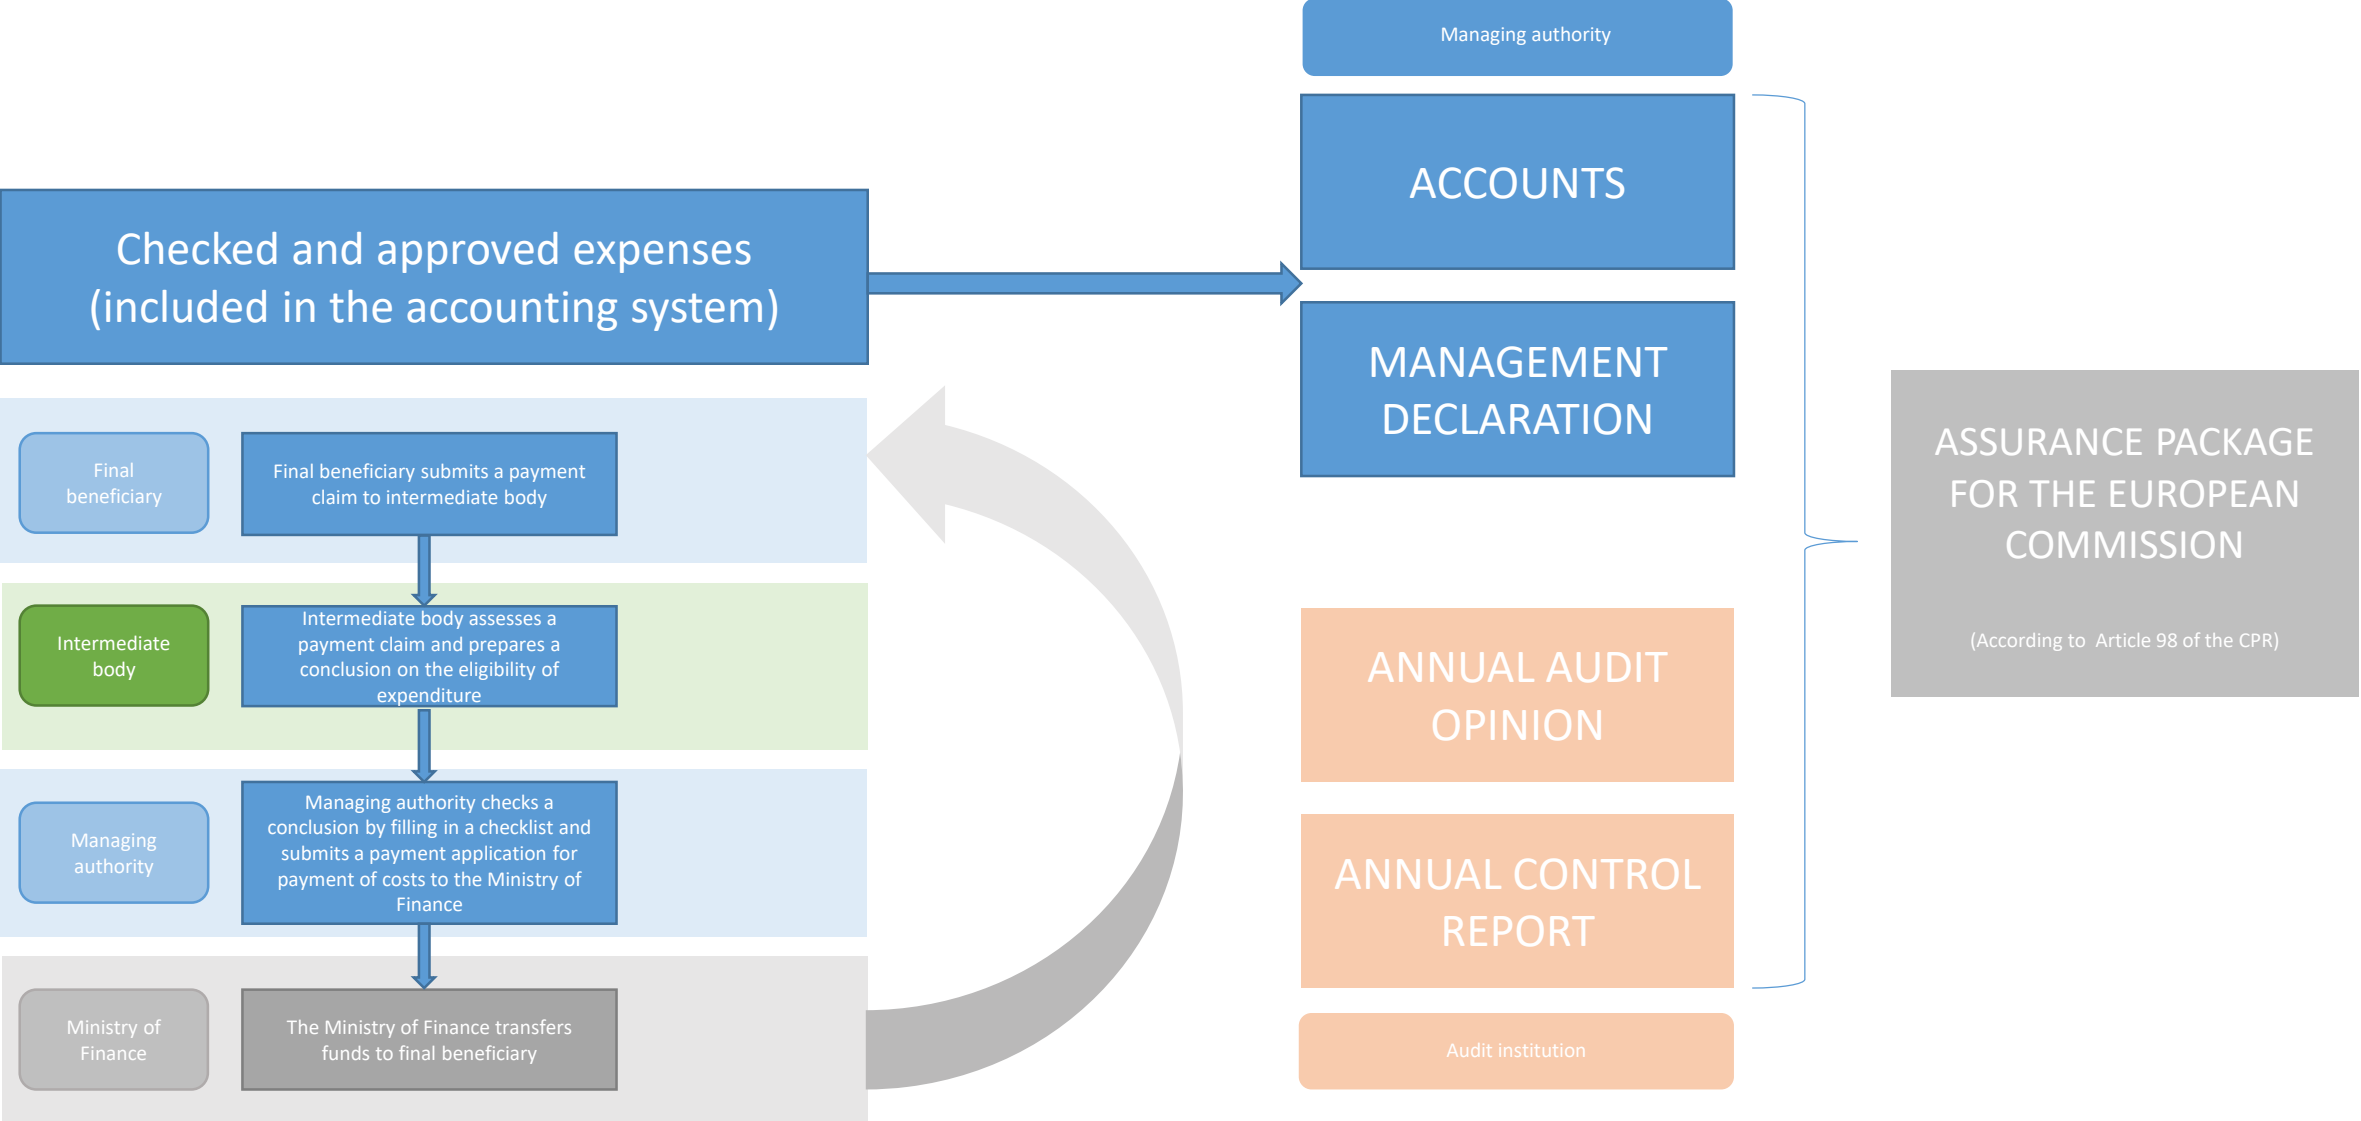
Managing authority

ACCOUNTS

Checked and approved expenses (included in the accounting system)

MANAGEMENT DECLARATION

ASSURANCE PACKAGE FOR THE EUROPEAN COMMISSION

(According to Article 98 of the CPR)

Final beneficiary

Final beneficiary submits a payment claim to intermediate body

Intermediate body

Intermediate body assesses a payment claim and prepares a conclusion on the eligibility of expenditure

Managing authority

Managing authority checks a conclusion by filling in a checklist and submits a payment application for payment of costs to the Ministry of Finance

Ministry of Finance

The Ministry of Finance transfers funds to final beneficiary

ANNUAL AUDIT OPINION

ANNUAL CONTROL REPORT

Audit institution